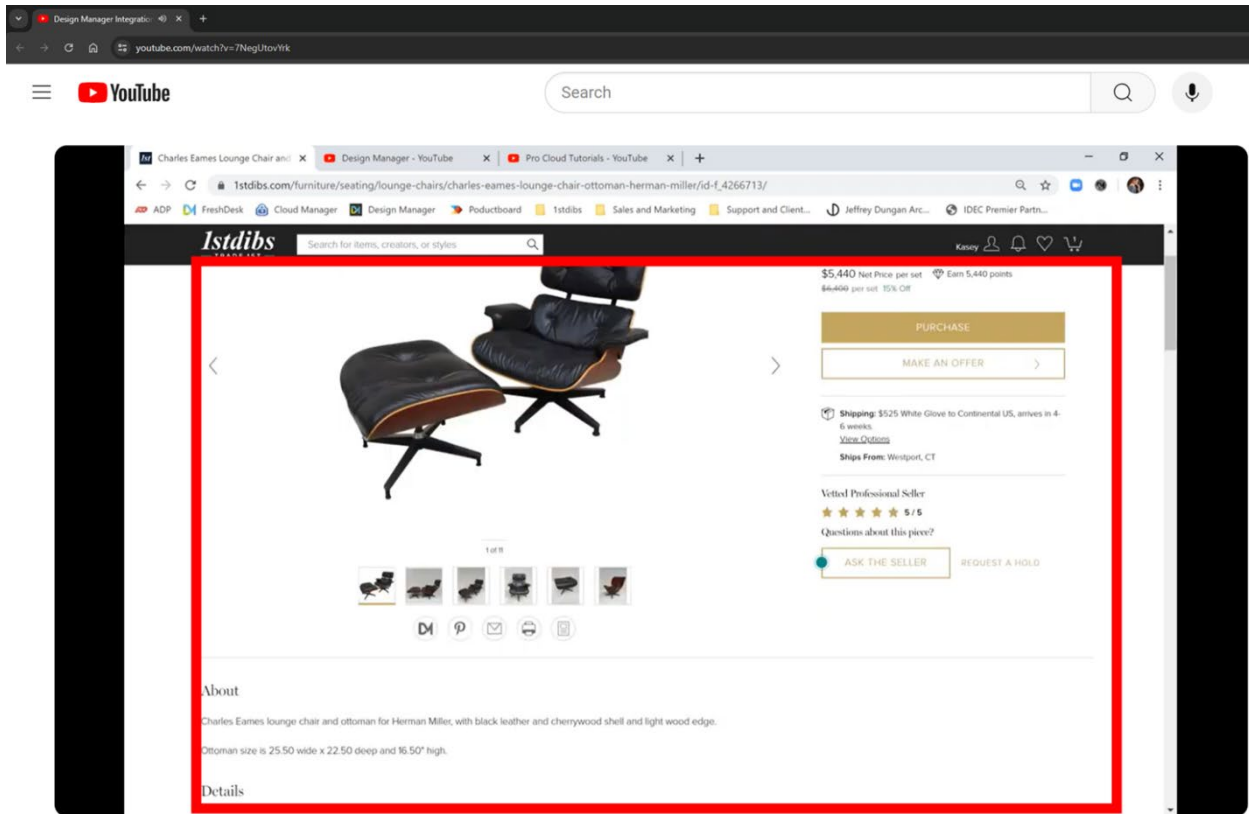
Design Manager Integratio

youtube.com/watch?v=7NegUtovYrk

YouTube

Search

Charles Eames Lounge Chair and

Design Manager - YouTube

Pro Cloud Tutorials - YouTube

1stdibs.com/furniture/seating/lounge-chairs/charles-eames-lounge-chair-ottoman-herman-miller/id-f_4266713/

ADP FreshDesk Cloud Manager Design Manager Poductboard 1stdibs Sales and Marketing Support and Client... Jeffrey Dungan Arc... IDEC Premier Partn...

1stdibs

Search for items, creators, or styles

Kasey

$5,440 Net Price per set Earn 5,440 points

$6,400 per set 15% Off

PURCHASE

MAKE AN OFFER

Shipping: $525 White Glove to Continental US, arrives in 4-6 weeks.

View Options

Ships From: Westport, CT

Vetted Professional Seller

5/5

Questions about this piece?

ASK THE SELLER

REQUEST A HOLD

1 of 11

About

Charles Eames lounge chair and ottoman for Herman Miller, with black leather and cherrywood shell and light wood edge.

Ottoman size is 25.50 wide x 22.50 deep and 16.50" high.

Details